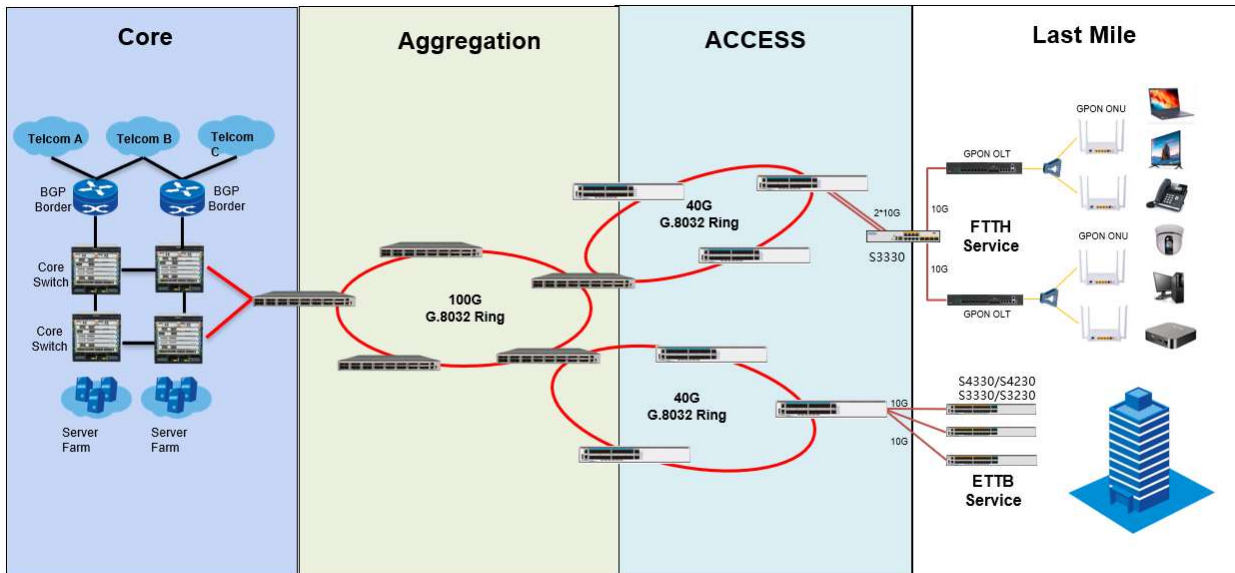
Core

Aggregation

ACCESS

Last Mile

Telcom A

Telcom B

Telcom C

BGP Border

BGP Border

Core Switch

Core Switch

Server Farm

Server Farm

100G G.8032 Ring

40G G.8032 Ring

40G G.8032 Ring

2*10G

S3330

10G

10G

GPON OLT

GPON OLT

GPON ONU

GPON ONU

FTTH Service

10G

10G

S4330/S4230 S3330/S3230

ETTB Service